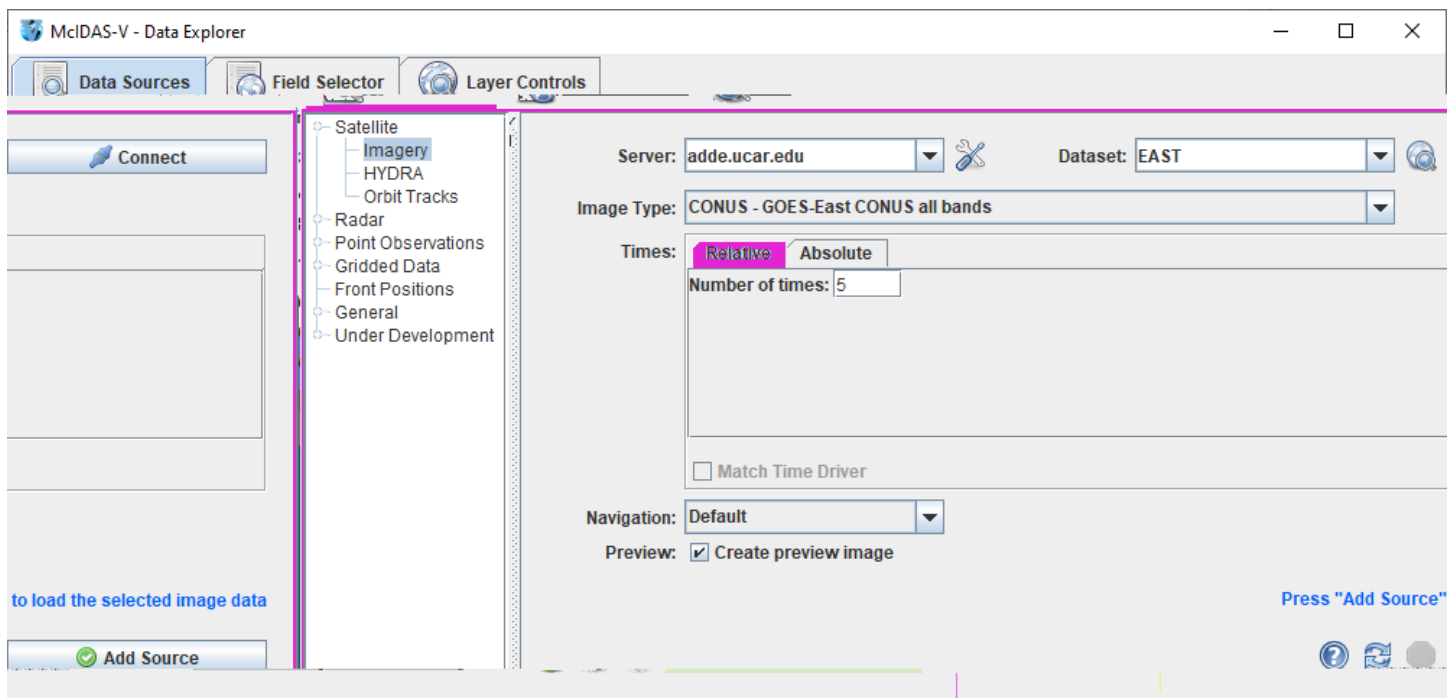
McIDAS-V - Data Explorer

Data Sources
Field Selector
Layer Controls

Connect

Satellite
Imagery
HYDRA
Orbit Tracks
Radar
Point Observations
Gridded Data
Front Positions
General
Under Development

Server: adde.ucar.edu
Dataset: EAST
Image Type: CONUS - GOES-East CONUS all bands
Times:
Relative
Absolute
Number of times: 5
Match Time Driver
Navigation: Default
Preview: Create preview image

to load the selected image data
Press "Add Source"

Add Source